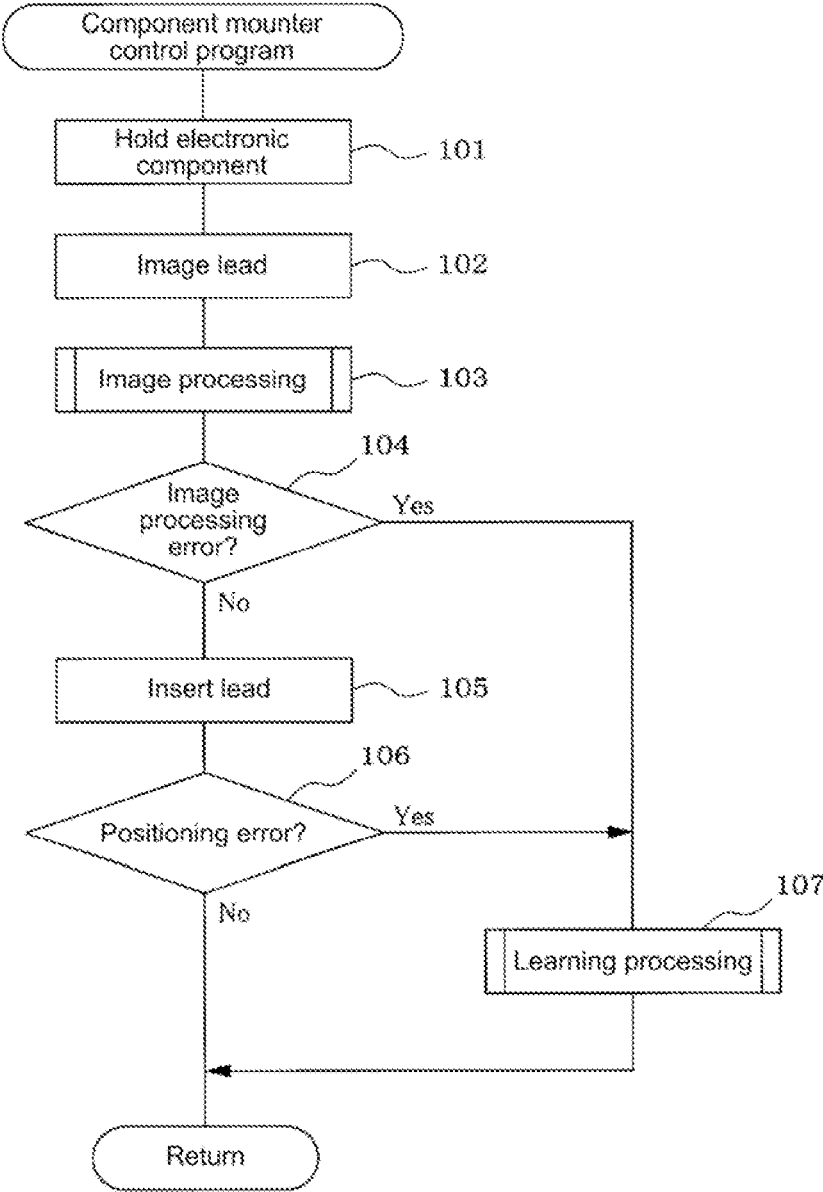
Component mounter control program

Hold electronic component

101

Image lead

102

Image processing

103

104

Image processing error?

Yes

No

Insert lead

105

106

Positioning error?

Yes

No

107

Learning processing

Return